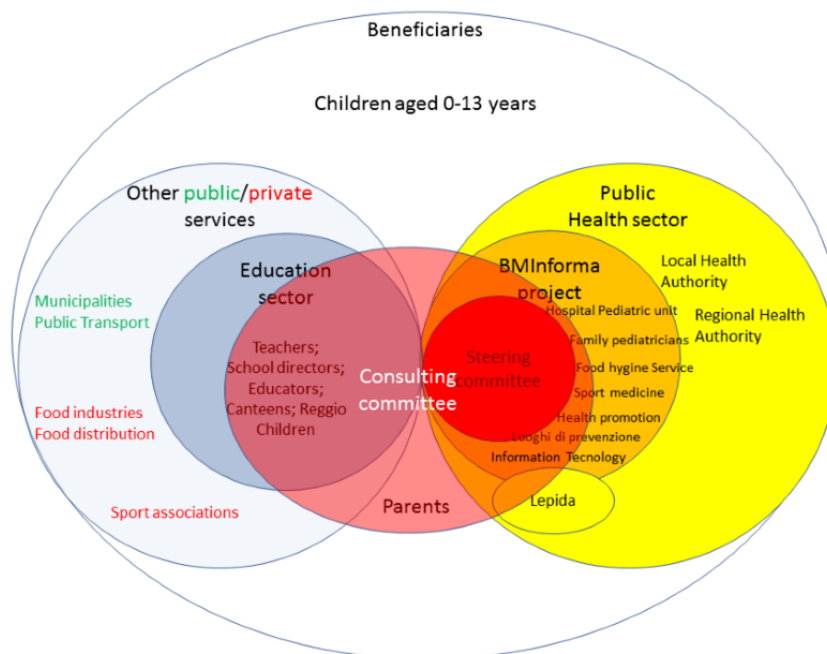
Beneficiaries

Children aged 0-13 years

Other public/private services

Municipalities
Public Transport

Food industries
Food distribution

Sport associations

Education sector

Teachers;
School directors;
Educators;
Canteens; Reggio Children

Consulting committee

Parents

Public Health sector

Local Health Authority

Regional Health Authority

BMInforma project

Hospital Pediatric unit
Family pediatricians
Food hygine Service
Sport medicine
Health promotion
Luoghi di prevenzione
Information Tecnology

Steering committee

Lepida